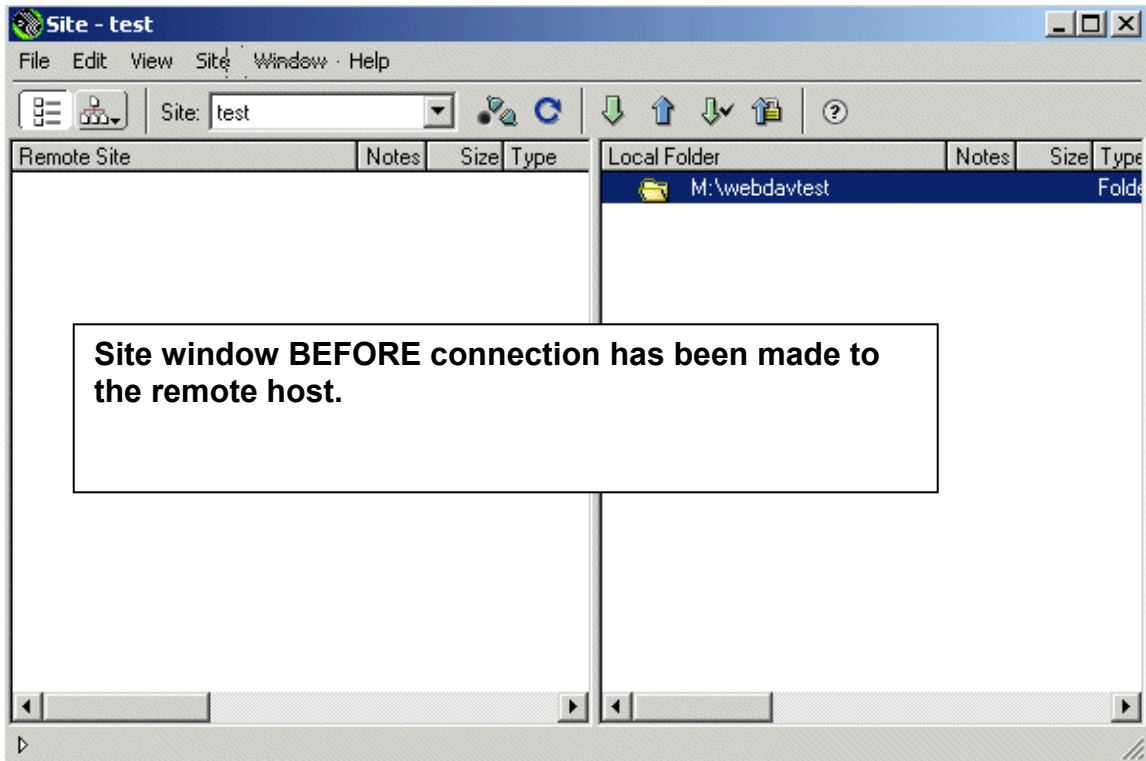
Site - test

File Edit View Site Window Help

Site: test

| Remote Site | Notes | Size | Type |
|---|---|---|---|

| Local Folder | Notes | Size | Type |
|---|---|---|---|
| M:\webdavtest | | | Folde |

Site window BEFORE connection has been made to the remote host.